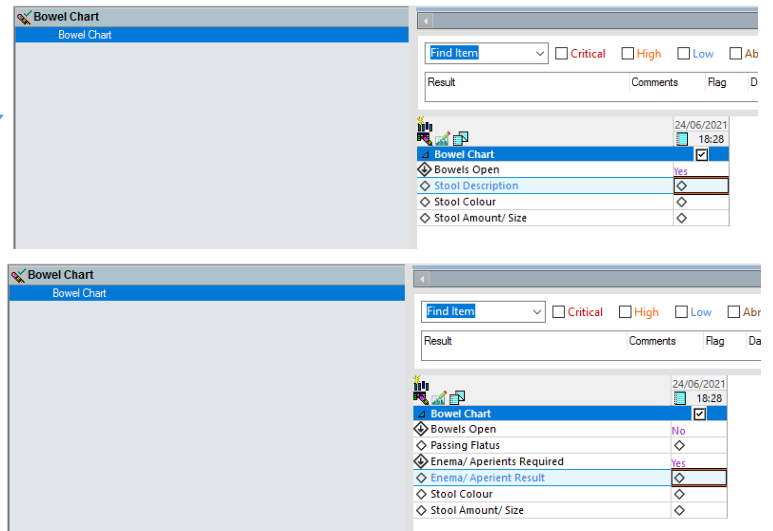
Bowel Chart
Bowel Chart

Find Item
Critical
High
Low
Ab

| Result | Comments | Flag | D |
|---|---|---|---|

24/06/2021
18:28

| | |
|---|---|
| Bowel Chart | |
| Bowels Open | Yes |
| Stool Description | |
| Stool Colour | |
| Stool Amount/ Size | |

Bowel Chart
Bowel Chart

Find Item
Critical
High
Low
Abr

| Result | Comments | Flag | Da |
|---|---|---|---|

24/06/2021
18:28

| | |
|---|---|
| Bowel Chart | |
| Bowels Open | No |
| Passing Flatus | |
| Enema/ Aperients Required | Yes |
| Enema/ Aperient Result | |
| Stool Colour | |
| Stool Amount/ Size | |